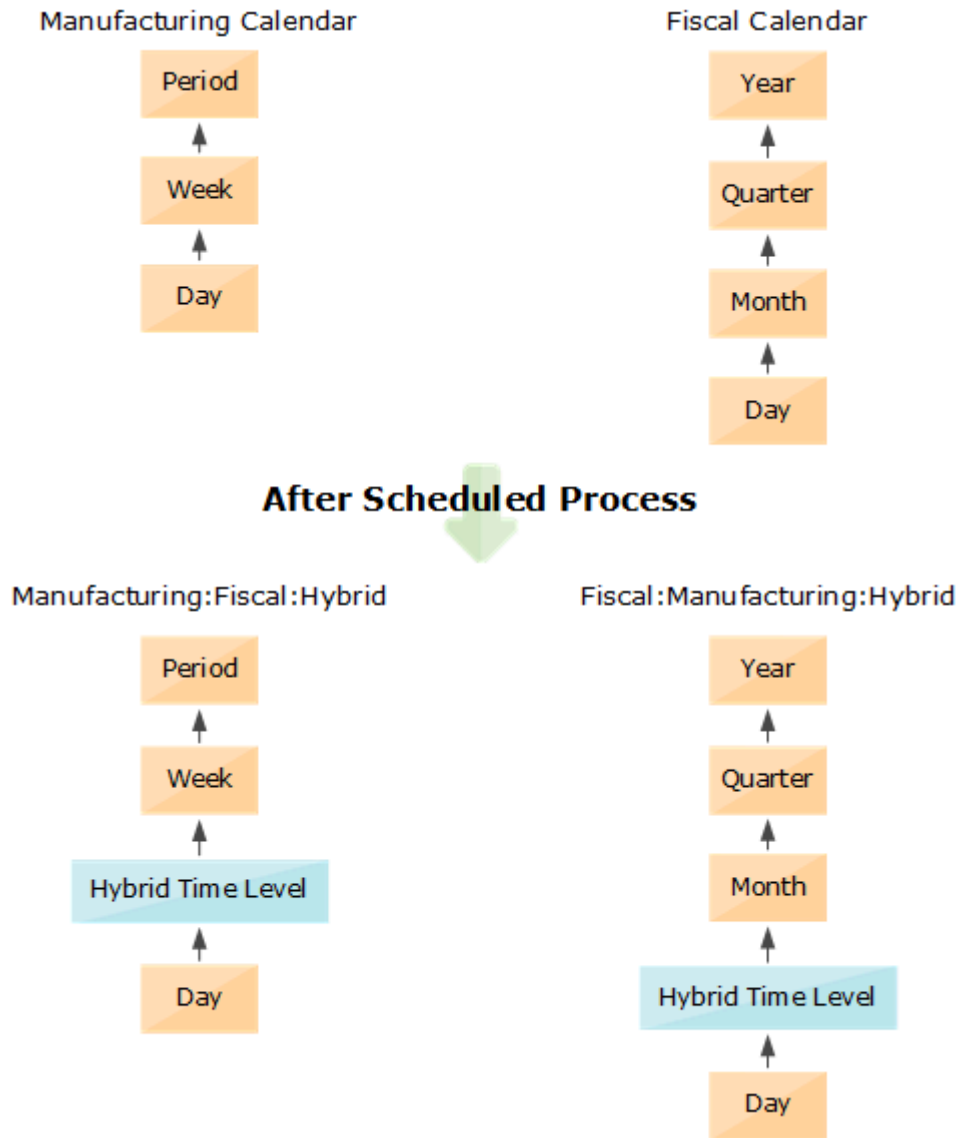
Manufacturing Calendar

Period

Week

Day

Fiscal Calendar

Year

Quarter

Month

Day

After Scheduled Process

Manufacturing:Fiscal:Hybrid

Period

Week

Hybrid Time Level

Day

Fiscal:Manufacturing:Hybrid

Year

Quarter

Month

Hybrid Time Level

Day